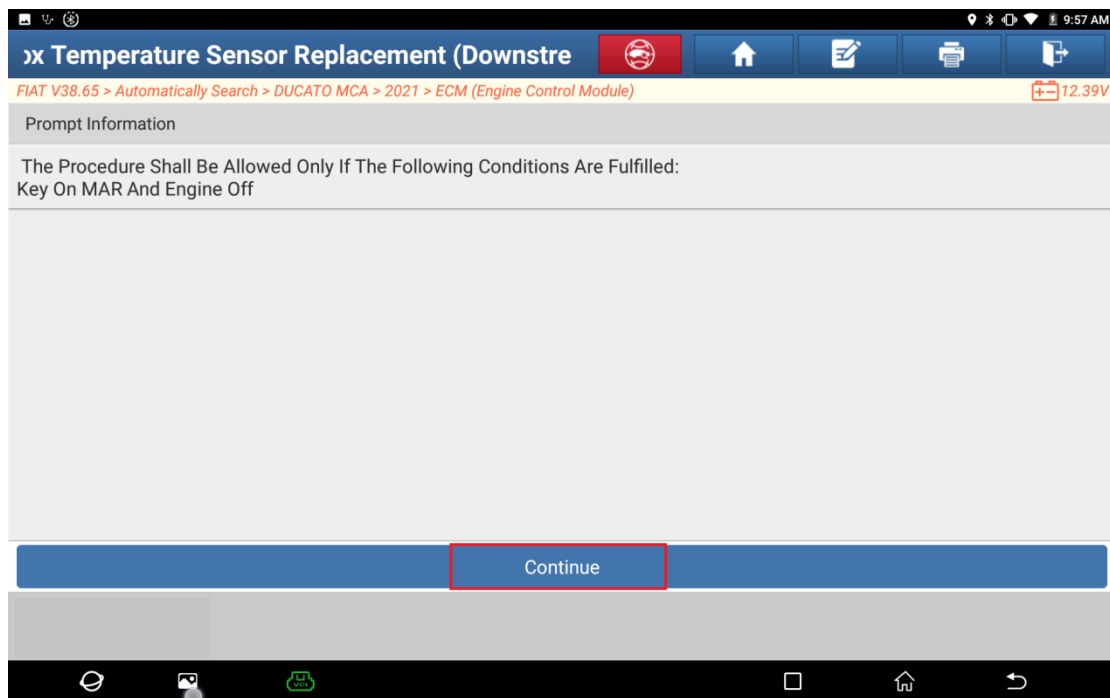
9:57 AM

ɔx Temperature Sensor Replacement (Downstre

FIAT V38.65 > Automatically Search > DUCATO MCA > 2021 > ECM (Engine Control Module)

12.39V

Prompt Information

The Procedure Shall Be Allowed Only If The Following Conditions Are Fulfilled:
Key On MAR And Engine Off

Continue

VCI